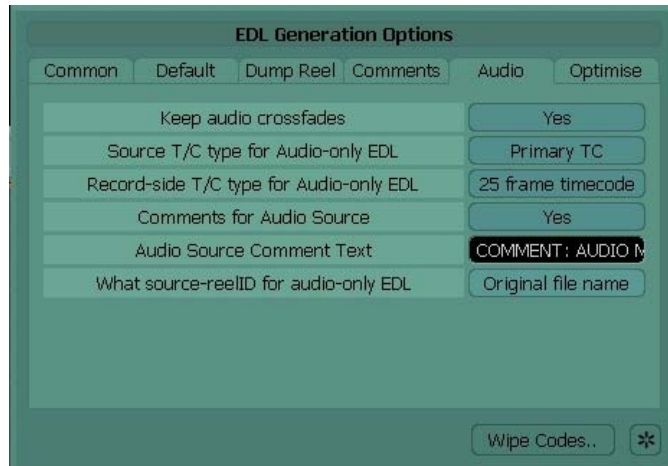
EDL Generation Options

Common | Default | Dump Reel | Comments | Audio | Optimise

Keep audio crossfades | Yes
Source T/C type for Audio-only EDL | Primary TC
Record-side T/C type for Audio-only EDL | 25 frame timecode
Comments for Audio Source | Yes
Audio Source Comment Text | COMMENT: AUDIO M
What source-reelID for audio-only EDL | Original file name

Wipe Codes..